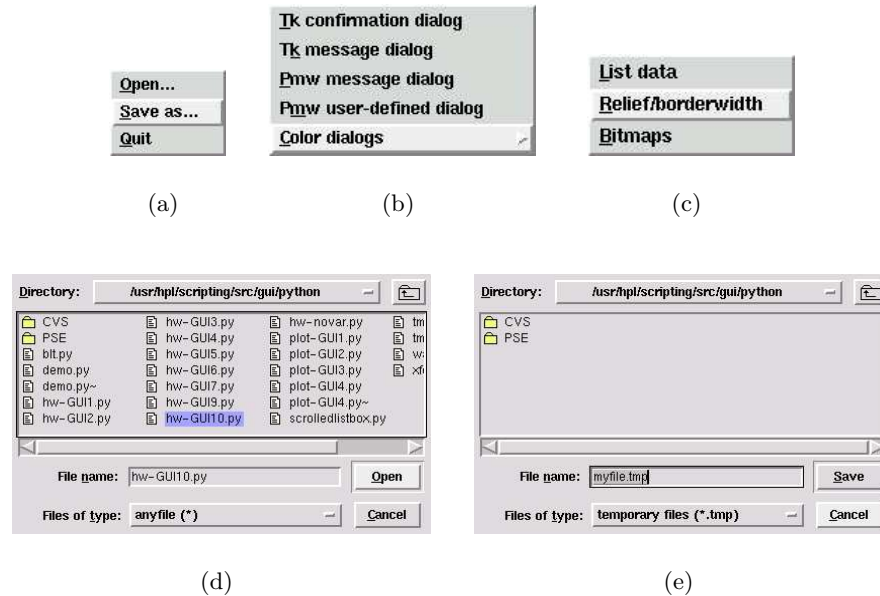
Open...
Save as...
Quit

(a)

Tk confirmation dialog
Tk message dialog
Pmw message dialog
Pmw user-defined dialog
Color dialogs

(b)

List data
Relief/borderwidth
Bitmaps

(c)

Directory: /usr/hpl/scripting/src/gui/python

CVS
PSE
blt.py
demo.py
demo.py~
hw-GUI1.py
hw-GUI2.py
hw-GUI3.py
hw-GUI4.py
hw-GUI5.py
hw-GUI6.py
hw-GUI7.py
hw-GUI9.py
hw-GUI10.py
hw-novar.py
plot-GUI1.py
plot-GUI2.py
plot-GUI3.py
plot-GUI4.py
plot-GUI4.py~
scrolledlistbox.py
tm
tm
w
xf

File name: hw-GUI10.py Open
Files of type: anyfile (*) Cancel

(d)

Directory: /usr/hpl/scripting/src/gui/python

CVS
PSE

File name: myfile.tmp Save
Files of type: temporary files (*.tmp) Cancel

(e)